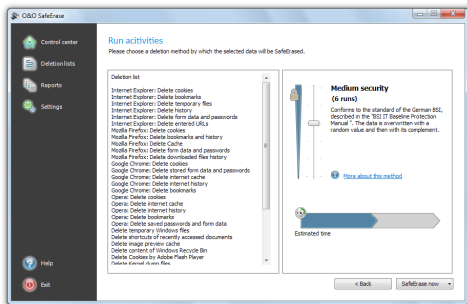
O&O SafeErase

Control center
Deletion lists
Reports
Settings

Run acitivities
Please choose a deletion method by which the selected data will be SafeErased.

Deletion list
Internet Explorer: Delete cookies
Internet Explorer: Delete bookmarks
Internet Explorer: Delete temporary files
Internet Explorer: Delete history
Internet Explorer: Delete form data and passwords
Internet Explorer: Delete entered URLs
Mozilla Firefox: Delete cookies
Mozilla Firefox: Delete bookmarks and history
Mozilla Firefox: Delete Cache
Mozilla Firefox: Delete form data and passwords
Mozilla Firefox: Delete downloaded files history
Google Chrome: Delete cookies
Google Chrome: Delete stored form data and passwords
Google Chrome: Delete internet cache
Google Chrome: Delete internet history
Google Chrome: Delete bookmarks
Opera: Delete cookies
Opera: Delete internet cache
Opera: Delete internet history
Opera: Delete bookmarks
Opera: Delete saved passwords and form data
Delete temporary Windows files
Delete shortcuts of recently accessed documents
Delete image preview cache
Delete content of Windows Recycle Bin
Delete Cookies by Adobe Flash Player
Delete Kernel dump files

Medium security
(6 runs)
Conforms to the standard of the German BSI, described in the "BSI IT Baseline Protection Manual". The data is overwritten with a random value and then with its complement.

More about this method

Estimated time

Help
Exit

< Back
SafeErase now